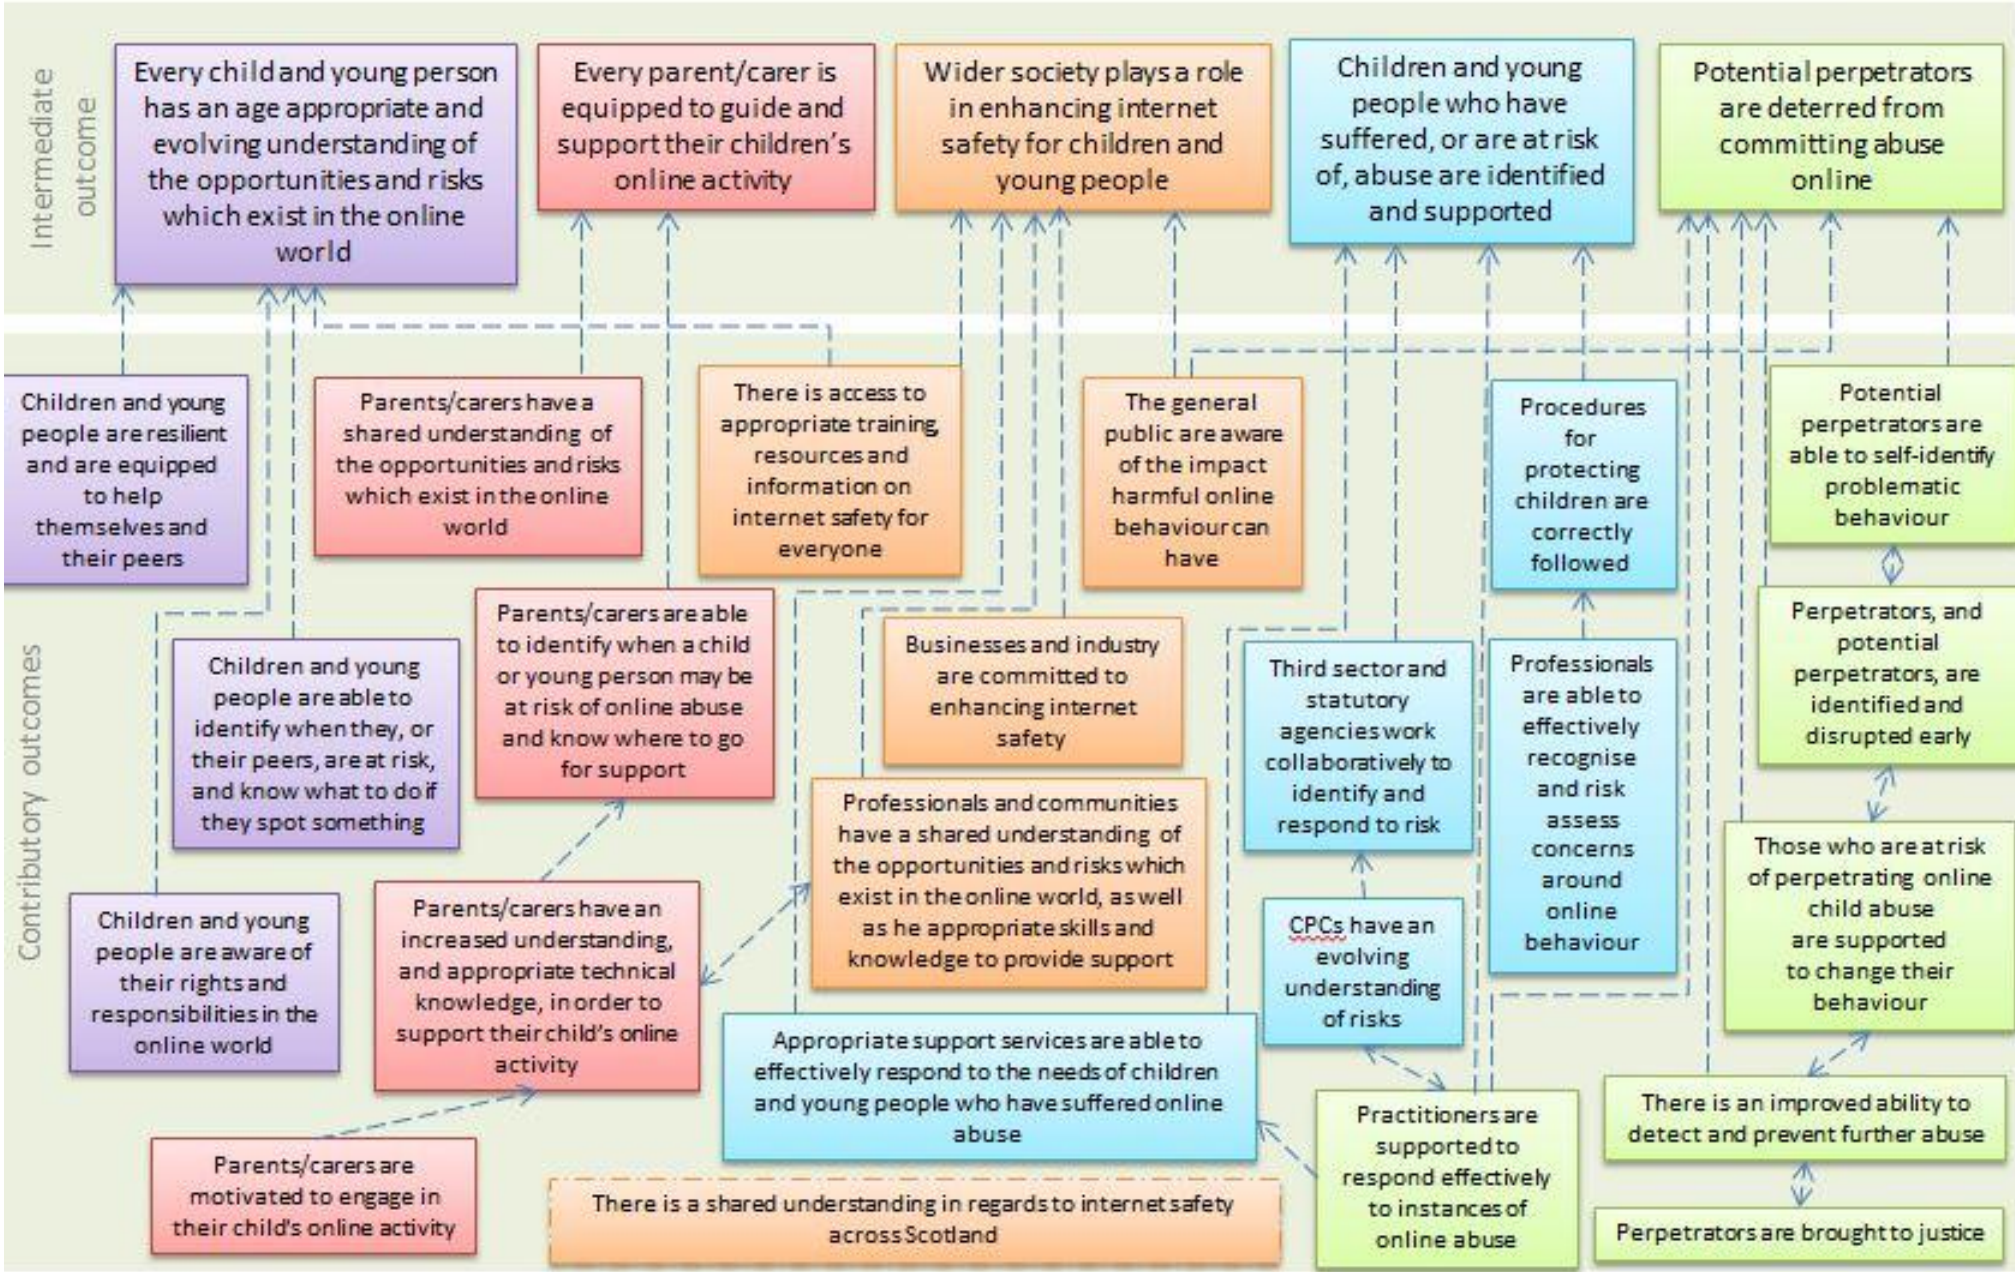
Intermediate outcome

Every child and young person has an age appropriate and evolving understanding of the opportunities and risks which exist in the online world

Every parent/carer is equipped to guide and support their children's online activity

Wider society plays a role in enhancing internet safety for children and young people

Children and young people who have suffered, or are at risk of, abuse are identified and supported

Potential perpetrators are deterred from committing abuse online

Contributory outcomes

Children and young people are resilient and are equipped to help themselves and their peers

Parents/carers have a shared understanding of the opportunities and risks which exist in the online world

There is access to appropriate training, resources and information on internet safety for everyone

The general public are aware of the impact harmful online behaviour can have

Procedures for protecting children are correctly followed

Potential perpetrators are able to self-identify problematic behaviour

Children and young people are able to identify when they, or their peers, are at risk, and know what to do if they spot something

Parents/carers are able to identify when a child or young person may be at risk of online abuse and know where to go for support

Businesses and industry are committed to enhancing internet safety

Third sector and statutory agencies work collaboratively to identify and respond to risk

Professionals are able to effectively recognise and risk assess concerns around online behaviour

Perpetrators, and potential perpetrators, are identified and disrupted early

Professionals and communities have a shared understanding of the opportunities and risks which exist in the online world, as well as he appropriate skills and knowledge to provide support

Those who are at risk of perpetrating online child abuse are supported to change their behaviour

Children and young people are aware of their rights and responsibilities in the online world

Parents/carers have an increased understanding, and appropriate technical knowledge, in order to support their child's online activity

CPCs have an evolving understanding of risks

Appropriate support services are able to effectively respond to the needs of children and young people who have suffered online abuse

Practitioners are supported to respond effectively to instances of online abuse

There is an improved ability to detect and prevent further abuse

Parents/carers are motivated to engage in their child's online activity

There is a shared understanding in regards to internet safety across Scotland

Perpetrators are brought to justice